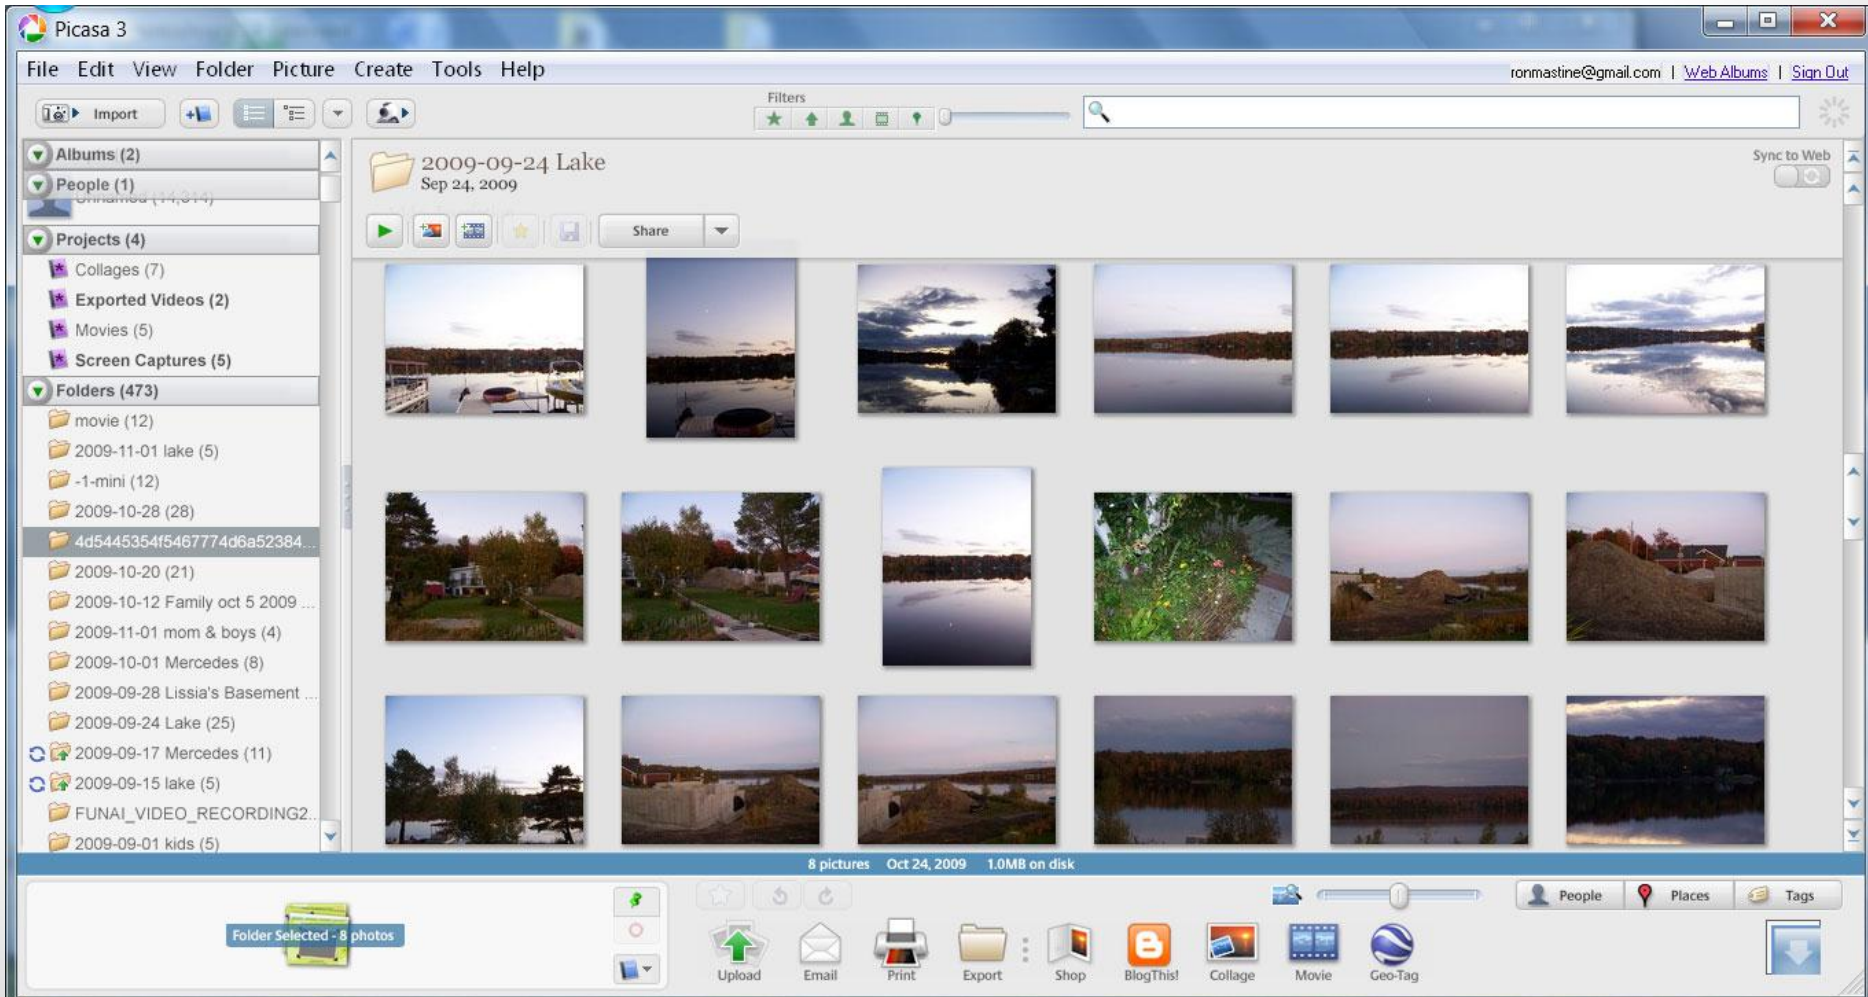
Picasa 3

File Edit View Folder Picture Create Tools Help

ronmastine@gmail.com | Web Albums | Sign Out

Import

Filters

Albums (2)
People (1)
Unnamed (14,314)
Projects (4)
Collages (7)
Exported Videos (2)
Movies (5)
Screen Captures (5)
Folders (473)
movie (12)
2009-11-01 lake (5)
-1-mini (12)
2009-10-28 (28)
4d5445354f5467774d6a52384...
2009-10-20 (21)
2009-10-12 Family oct 5 2009 ...
2009-11-01 mom & boys (4)
2009-10-01 Mercedes (8)
2009-09-28 Lissia's Basement ...
2009-09-24 Lake (25)
2009-09-17 Mercedes (11)
2009-09-15 lake (5)
FUNAI_VIDEO_RECORDING2...
2009-09-01 kids (5)

2009-09-24 Lake
Sep 24, 2009

Sync to Web

Share

8 pictures Oct 24, 2009 1.0MB on disk

Folder Selected - 8 photos

People Places Tags

Upload Email Print Export Shop BlogThis! Collage Movie Geo-Tag